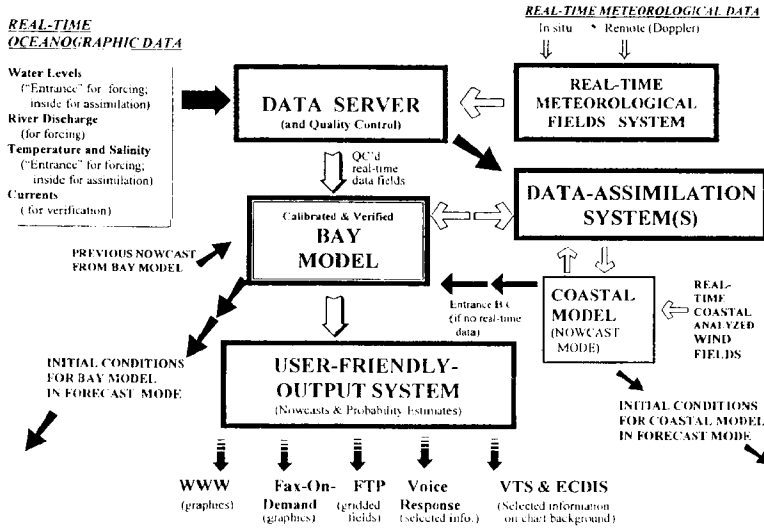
REAL-TIME OCEANOGRAPHIC DATA

Water Levels ("Entrance" for forcing; inside for assimilation)
River Discharge (for forcing)
Temperature and Salinity ("Entrance" for forcing; inside for assimilation)
Currents (for verification)

REAL-TIME METEOROLOGICAL DATA
In situ • Remote (Doppler)

DATA SERVER
(and Quality Control)

REAL-TIME METEOROLOGICAL FIELDS SYSTEM

QC'd real-time data fields

DATA-ASSIMILATION SYSTEM(S)

Calibrated & Verified
BAY MODEL

PREVIOUS NOWCAST FROM BAY MODEL

Entrance BC (if no real-time data)

COASTAL MODEL (NOWCAST MODE)

REAL-TIME COASTAL ANALYZED WIND FIELDS

INITIAL CONDITIONS FOR BAY MODEL IN FORECAST MODE

USER-FRIENDLY-OUTPUT SYSTEM
(Nowcasts & Probability Estimates)

INITIAL CONDITIONS FOR COASTAL MODEL IN FORECAST MODE

WWW (graphics)
Fax-On-Demand (graphics)
FTP (gridded fields)
Voice Response (selected info.)
VTS & ECDIS (Selected information on chart background)